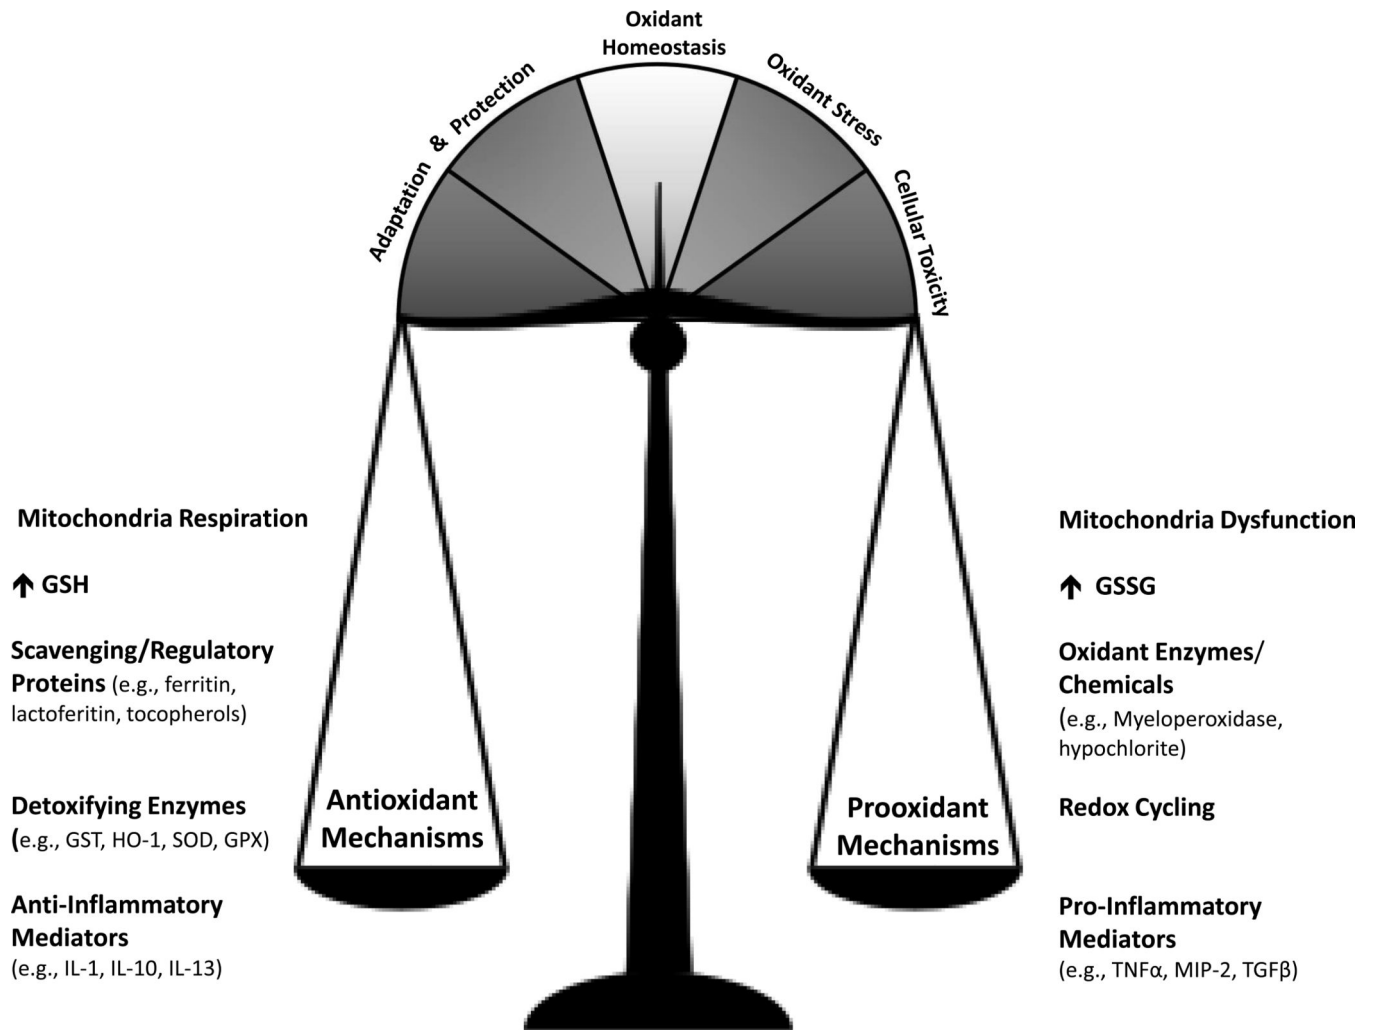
Adaptation & Protection

Oxidant Homeostasis

Oxidant Stress

Cellular Toxicity

Mitochondria Respiration

↑ GSH

Scavenging/Regulatory Proteins (e.g., ferritin, lactoferitin, tocopherols)

Detoxifying Enzymes (e.g., GST, HO-1, SOD, GPX)

Anti-Inflammatory Mediators (e.g., IL-1, IL-10, IL-13)

Antioxidant Mechanisms

Prooxidant Mechanisms

Mitochondria Dysfunction

↑ GSSG

Oxidant Enzymes/ Chemicals (e.g., Myeloperoxidase, hypochlorite)

Redox Cycling

Pro-Inflammatory Mediators (e.g., TNFα, MIP-2, TGFβ)